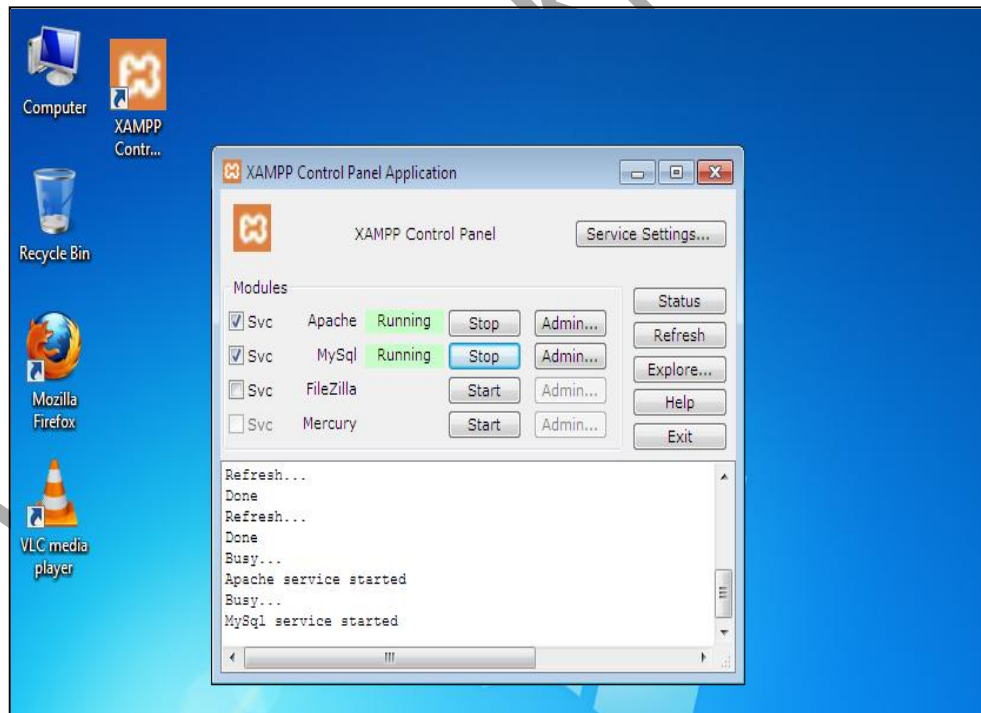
Computer

XAMPP Contr...

Recycle Bin

Mozilla Firefox

VLC media player

XAMPP Control Panel Application

XAMPP Control Panel

Service Settings...

Modules

| | | | | |
|---|---|---|---|---|
| Svc | Apache | Running | Stop | Admin... |
| Svc | MySql | Running | Stop | Admin... |
| Svc | FileZilla | | Start | Admin... |
| Svc | Mercury | | Start | Admin... |

Status
Refresh
Explore...
Help
Exit

Refresh...
Done
Refresh...
Done
Busy...
Apache service started
Busy...
MySql service started